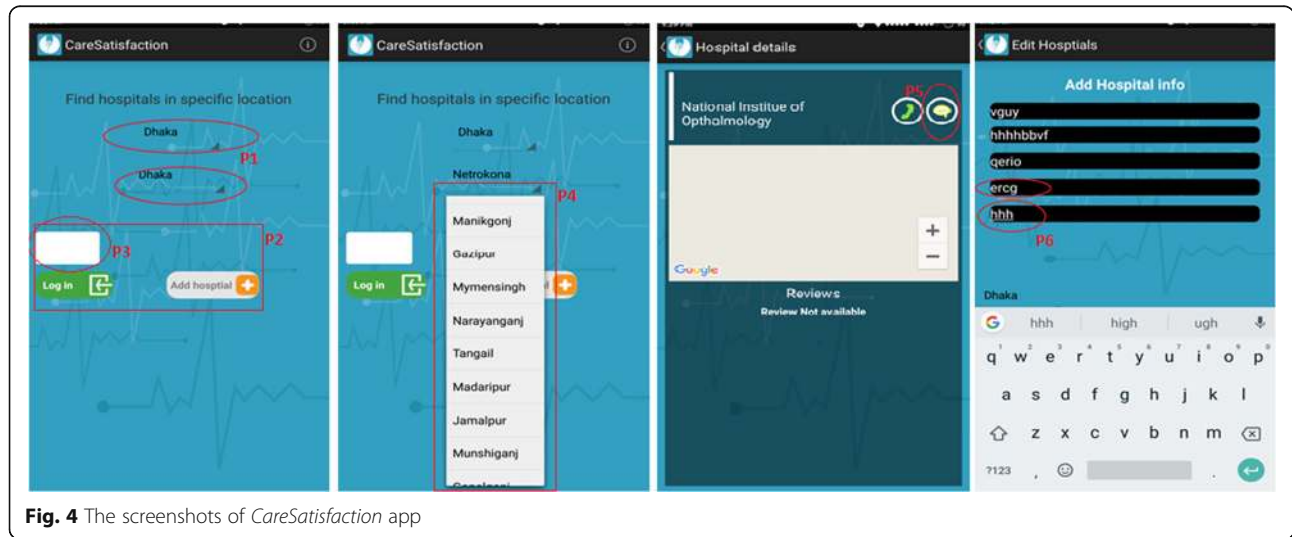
CareSatisfaction

Find hospitals in specific location

Dhaka

P1

Dhaka

P3

P2

Log in

Add hosptial

CareSatisfaction

Find hospitals in specific location

Dhaka

Netrokona

P4

Manikgonj

Gazipur

Mymensingh

Narayanganj

Tangail

Madaripur

Jamalpur

Munshiganj

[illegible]

Log in

Hospital details

National Institue of Opthalmology

P5

Google

Reviews

Review Not available

Edit Hosptials

Add Hospital info

vguy

hhhhbbvf

qerio

ercg

hhh

P6

Dhaka

hhh high ugh

q w e r t y u i o p

a s d f g h j k l

z x c v b n m

?123

**Fig. 4** The screenshots of *CareSatisfaction* app